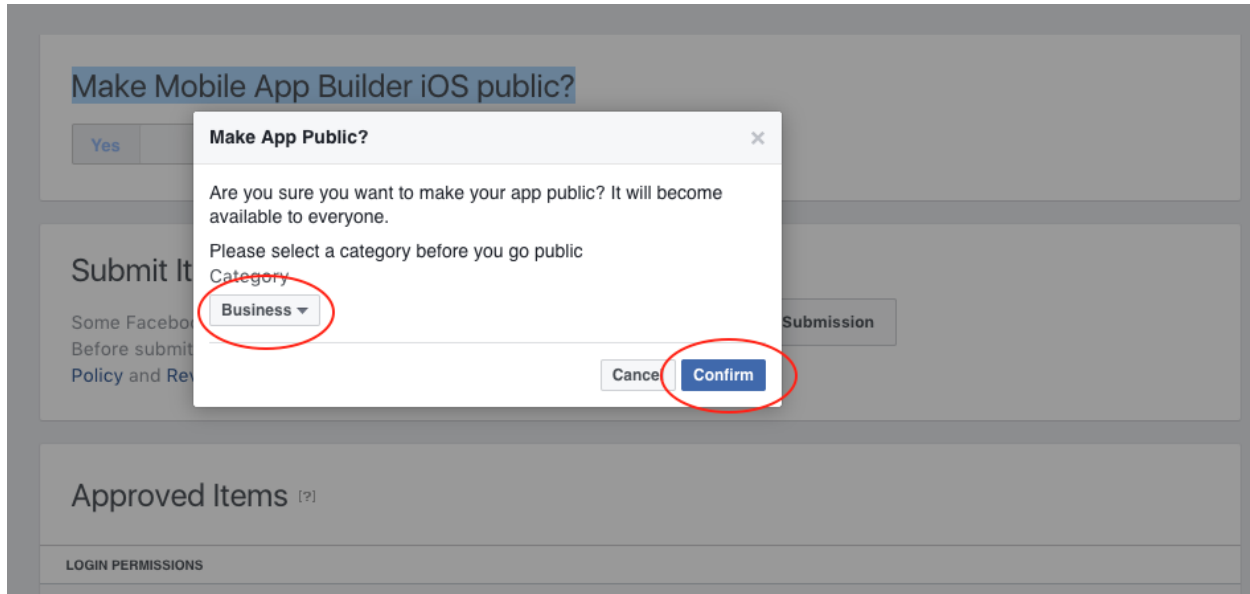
Make Mobile App Builder iOS public?

Yes

Make App Public?

×

Are you sure you want to make your app public? It will become available to everyone.

Please select a category before you go public

Category

Business

Cancel

Confirm

Submit It

Some Faceboo

Before submit

Policy and Rev

Submission

Approved Items [?]

LOGIN PERMISSIONS